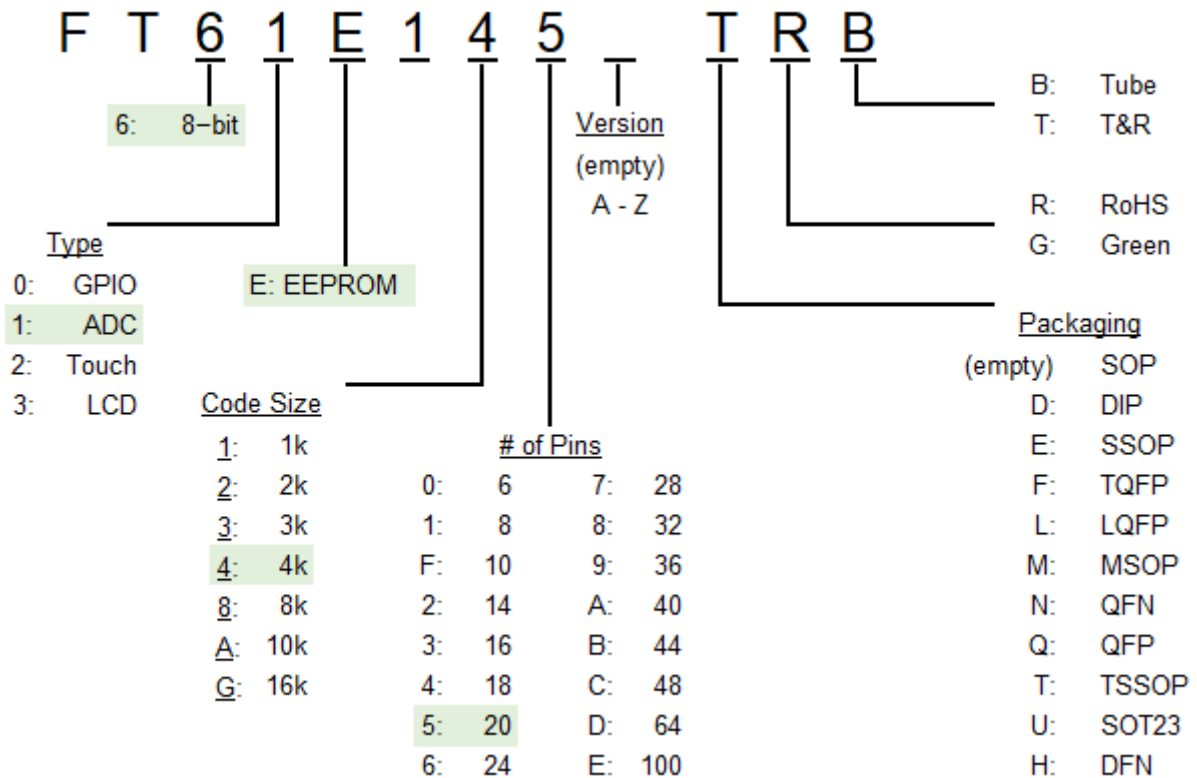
F T 6 1 E 1 4 5 _ T R B

6: 8−bit

Version
(empty)
A - Z

B: Tube
T: T&R

R: RoHS
G: Green

Type
0: GPIO
1: ADC
2: Touch
3: LCD

E: EEPROM

Packaging
(empty) SOP
D: DIP
E: SSOP
F: TQFP
L: LQFP
M: MSOP
N: QFN
Q: QFP
T: TSSOP
U: SOT23
H: DFN

Code Size
1: 1k
2: 2k
3: 3k
4: 4k
8: 8k
A: 10k
G: 16k

# of Pins

| | | | |
|---|---|---|---|
| 0: | 6 | 7: | 28 |
| 1: | 8 | 8: | 32 |
| F: | 10 | 9: | 36 |
| 2: | 14 | A: | 40 |
| 3: | 16 | B: | 44 |
| 4: | 18 | C: | 48 |
| 5: | 20 | D: | 64 |
| 6: | 24 | E: | 100 |